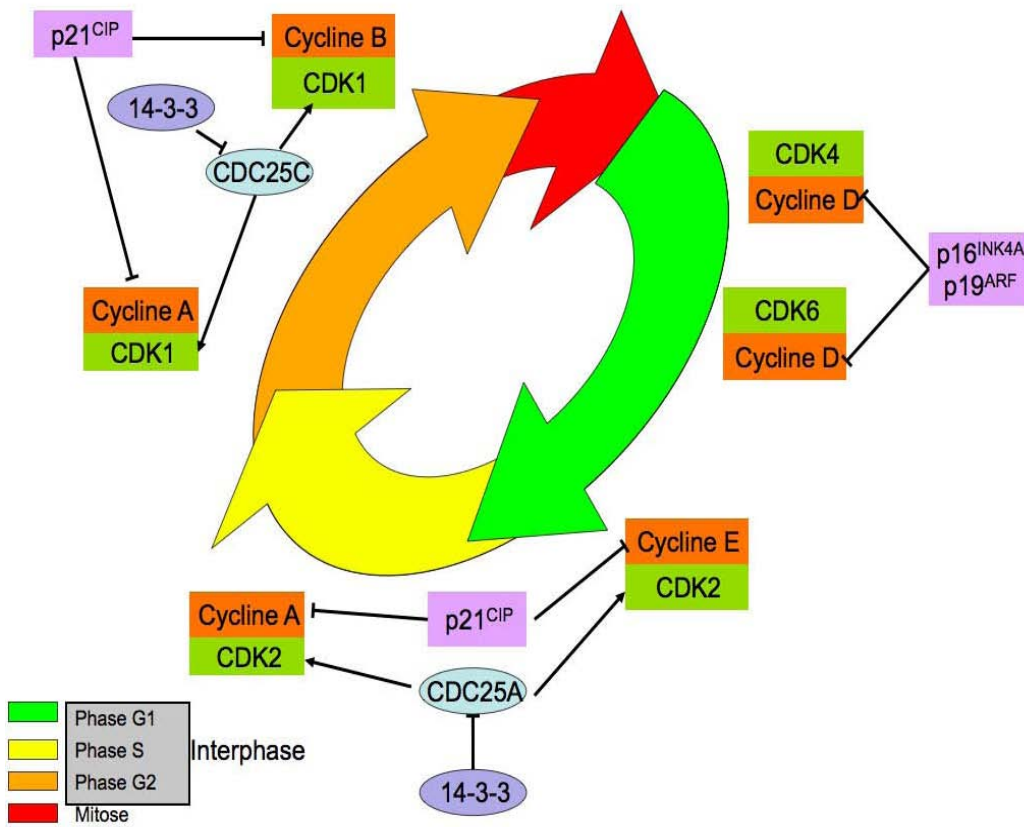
p21$^{CIP}$

Cycline B
CDK1

14-3-3

CDC25C

Cycline A
CDK1

CDK4
Cycline D

p16$^{INK4A}$
p19$^{ARF}$

CDK6
Cycline D

Cycline E
CDK2

Cycline A
CDK2

p21$^{CIP}$

CDC25A

14-3-3

Phase G1
Phase S
Phase G2
Interphase
Mitose